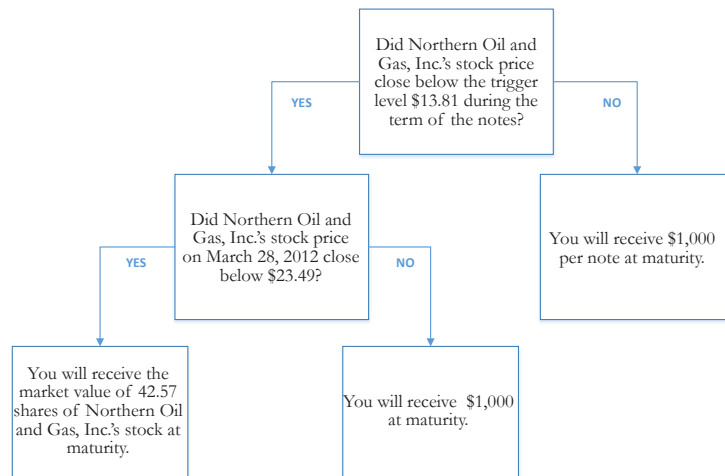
Did Northern Oil and Gas, Inc.'s stock price close below the trigger level \$13.81 during the term of the notes?

YES

NO

Did Northern Oil and Gas, Inc.'s stock price on March 28, 2012 close below \$23.49?

You will receive \$1,000 per note at maturity.

YES

NO

You will receive the market value of 42.57 shares of Northern Oil and Gas, Inc.'s stock at maturity.

You will receive \$1,000 at maturity.